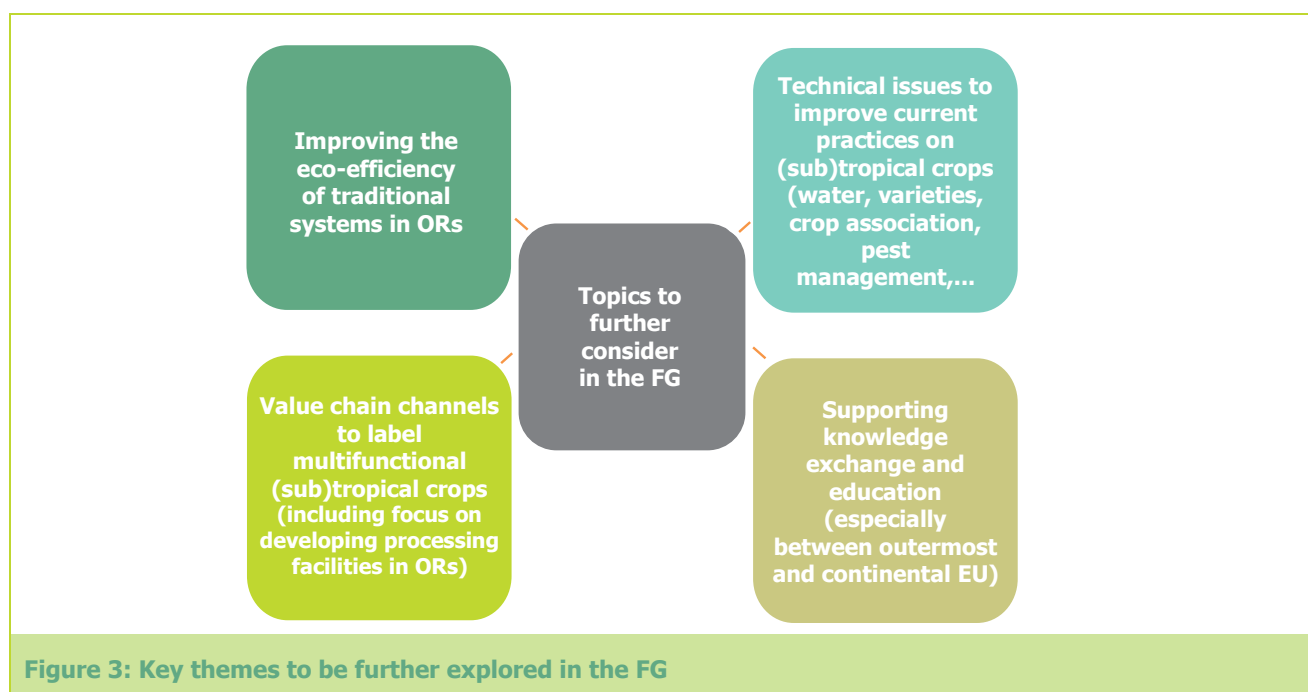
Improving the eco-efficiency of traditional systems in ORs

Technical issues to improve current practices on (sub)tropical crops (water, varieties, crop association, pest management,...

Topics to further consider in the FG

Value chain channels to label multifunctional (sub)tropical crops (including focus on developing processing facilities in ORs)

Supporting knowledge exchange and education (especially between outermost and continental EU)

Figure 3: Key themes to be further explored in the FG